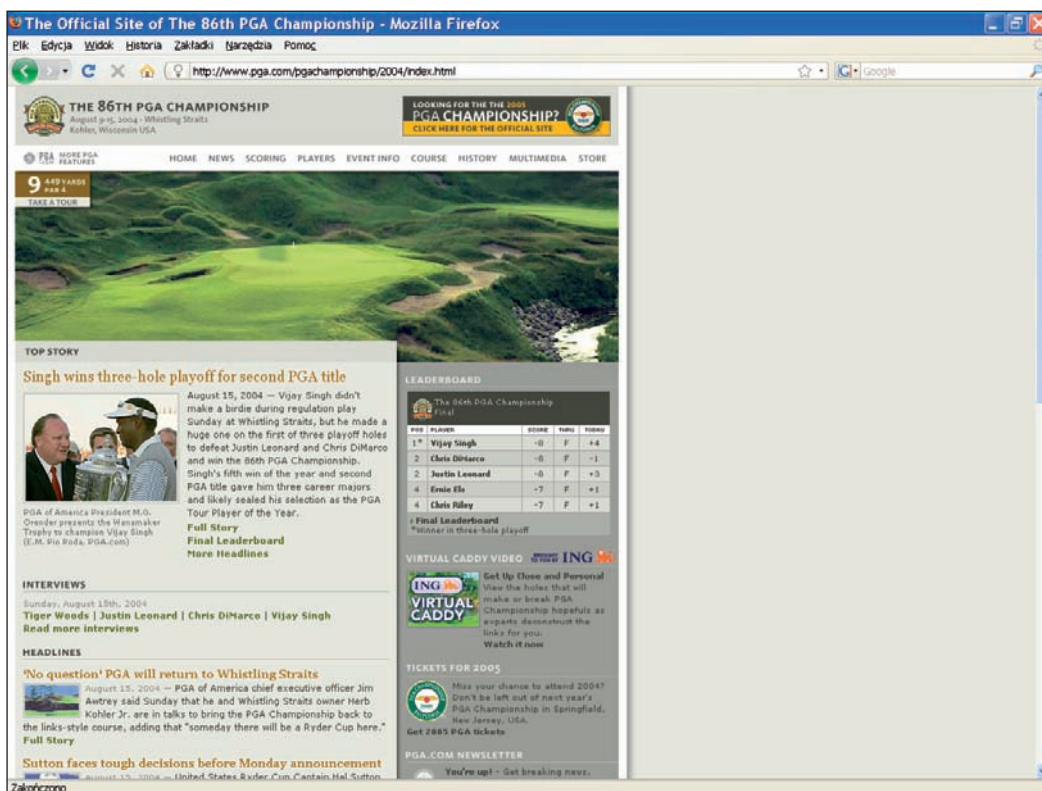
The Official Site of The 86th PGA Championship - Mozilla Firefox

Plik Edycja Widok Historia Zakładki Narzędzia Pomoc

http://www.pga.com/pgachampionship/2004/index.html

Google

THE 86TH PGA CHAMPIONSHIP
August 9-15, 2004 · Whistling Straits
Kohler, Wisconsin USA

LOOKING FOR THE THE 2005 PGA CHAMPIONSHIP? CLICK HERE FOR THE OFFICIAL SITE

PGA MORE PGA FEATURES

HOME NEWS SCORING PLAYERS EVENT INFO COURSE HISTORY MULTIMEDIA STORE

9 449 YARDS PAR 4
TAKE A TOUR

TOP STORY

Singh wins three-hole playoff for second PGA title

August 15, 2004 — Vijay Singh didn't make a birdie during regulation play Sunday at Whistling Straits, but he made a huge one on the first of three playoff holes to defeat Justin Leonard and Chris DiMarco and win the 86th PGA Championship. Singh's fifth win of the year and second PGA title gave him three career majors and likely sealed his selection as the PGA Tour Player of the Year.
Full Story
Final Leaderboard
More Headlines

PGA of America President M.G. Orender presents the Wanamaker Trophy to champion Vijay Singh (E.M. Pio Roda, PGA.com)

LEADERBOARD

The 86th PGA Championship Final

| POS | PLAYER | SCORE | THRU | TODAY |
|---|---|---|---|---|
| 1* | Vijay Singh | -8 | F | +4 |
| 2 | Chris DiMarco | -8 | F | -1 |
| 2 | Justin Leonard | -8 | F | +3 |
| 4 | Ernie Els | -7 | F | +1 |
| 4 | Chris Riley | -7 | F | +1 |

› Final Leaderboard
*Winner in three-hole playoff

INTERVIEWS

Sunday, August 15th, 2004
Tiger Woods | Justin Leonard | Chris DiMarco | Vijay Singh
Read more interviews

HEADLINES

'No question' PGA will return to Whistling Straits

August 15, 2004 — PGA of America chief executive officer Jim Awtrey said Sunday that he and Whistling Straits owner Herb Kohler Jr. are in talks to bring the PGA Championship back to the links-style course, adding that "someday there will be a Ryder Cup here."
Full Story

Sutton faces tough decisions before Monday announcement

August 15, 2004 — United States Ryder Cup Captain Hal Sutton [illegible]

VIRTUAL CADDY VIDEO ING

ING VIRTUAL CADDY

Get Up Close and Personal
View the holes that will make or break PGA Championship hopefuls as experts deconstruct the links for you.
Watch it now

TICKETS FOR 2005

Miss your chance to attend 2004? Don't be left out of next year's PGA Championship in Springfield, New Jersey, USA.
Get 2005 PGA tickets

PGA.COM NEWSLETTER

You're up! - Get breaking news, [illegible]

Zakończono